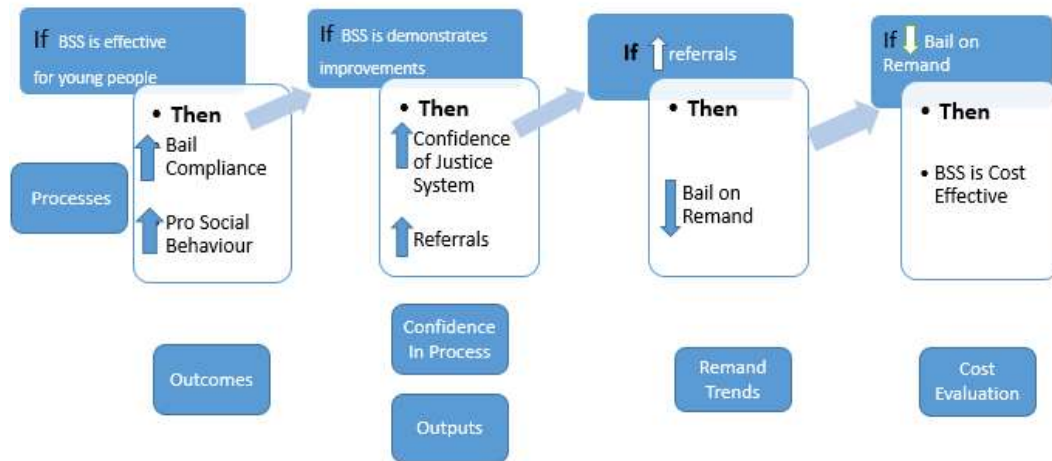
If BSS is effective for young people

• Then
Bail Compliance
Pro Social Behaviour

Processes

Outcomes

If BSS is demonstrates improvements

• Then
Confidence of Justice System
Referrals

Confidence In Process

Outputs

If referrals

• Then
Bail on Remand

Remand Trends

If Bail on Remand

• Then
• BSS is Cost Effective

Cost Evaluation